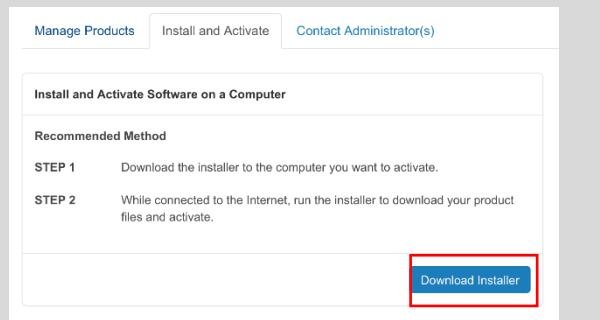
Manage Products Install and Activate Contact Administrator(s)

Install and Activate Software on a Computer

Recommended Method

STEP 1 Download the installer to the computer you want to activate.

STEP 2 While connected to the Internet, run the installer to download your product files and activate.

Download Installer